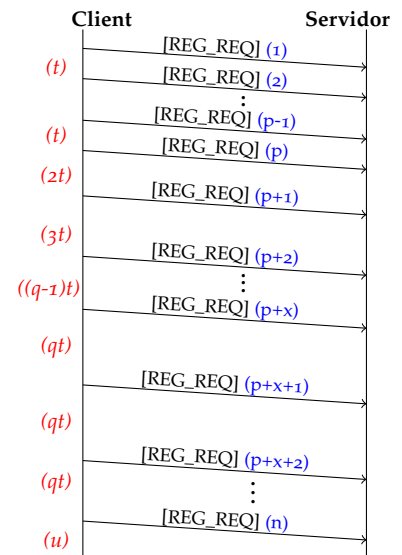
Client

Servidor

[REG_REQ] (1)

(t)

[REG_REQ] (2)

[REG_REQ] (p-1)

(t)

[REG_REQ] (p)

(2t)

[REG_REQ] (p+1)

(3t)

[REG_REQ] (p+2)

((q-1)t)

[REG_REQ] (p+x)

(qt)

[REG_REQ] (p+x+1)

(qt)

[REG_REQ] (p+x+2)

(qt)

[REG_REQ] (n)

(u)